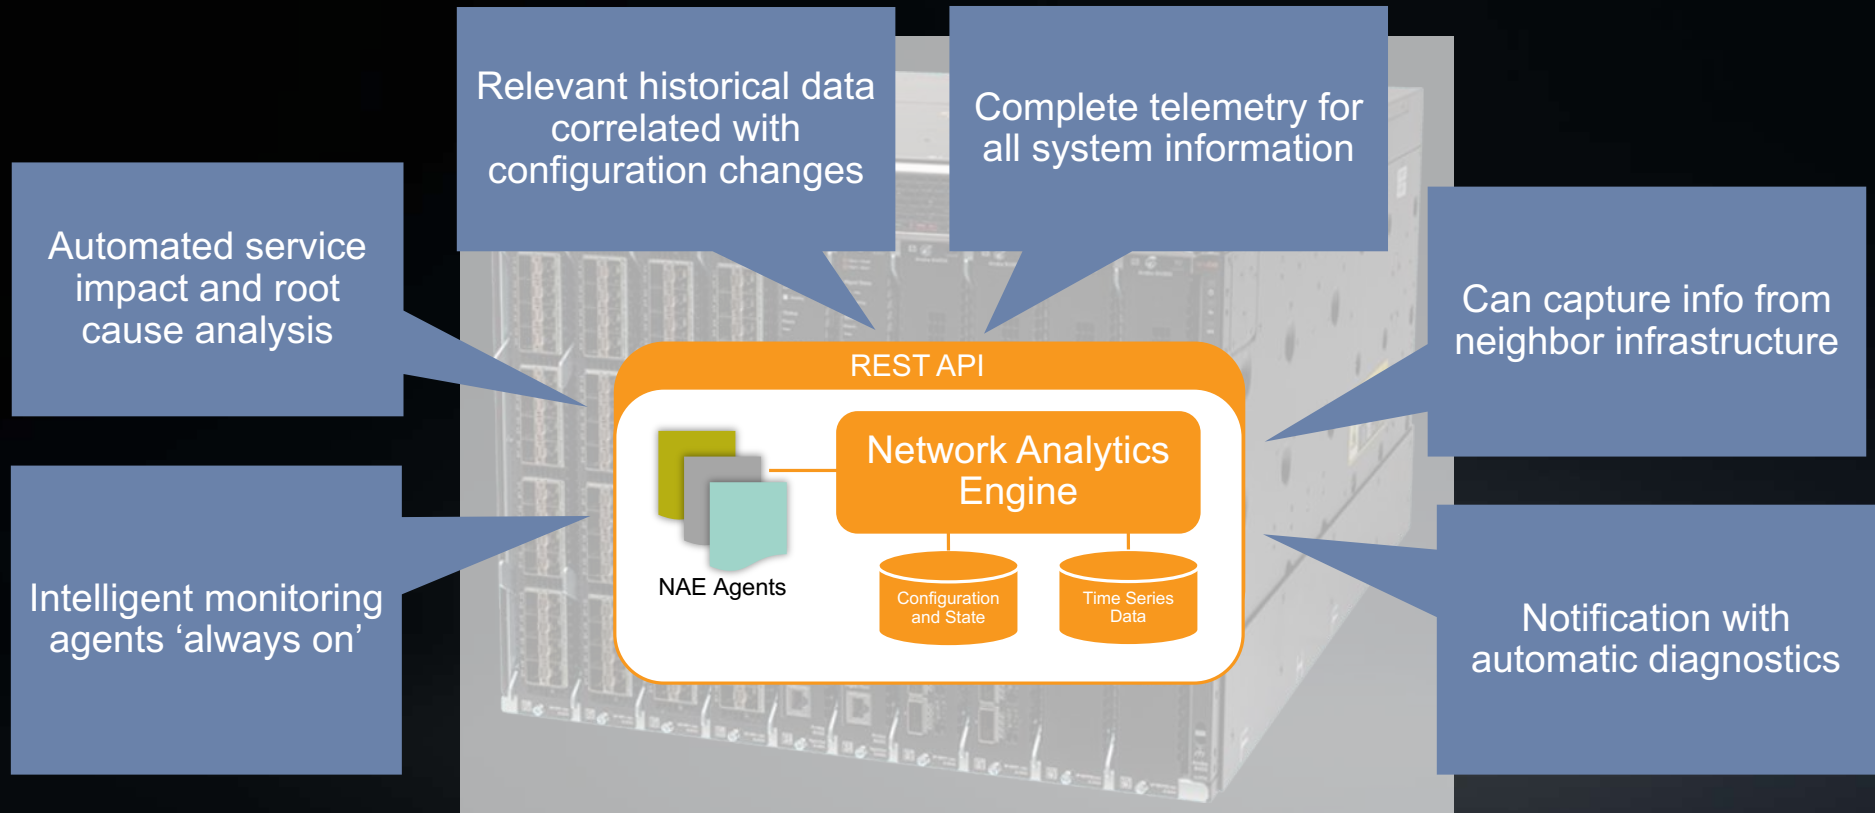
Relevant historical data correlated with configuration changes

Complete telemetry for all system information

Automated service impact and root cause analysis

Can capture info from neighbor infrastructure

REST API

Network Analytics Engine

NAE Agents

Configuration and State

Time Series Data

Intelligent monitoring agents ‘always on’

Notification with automatic diagnostics